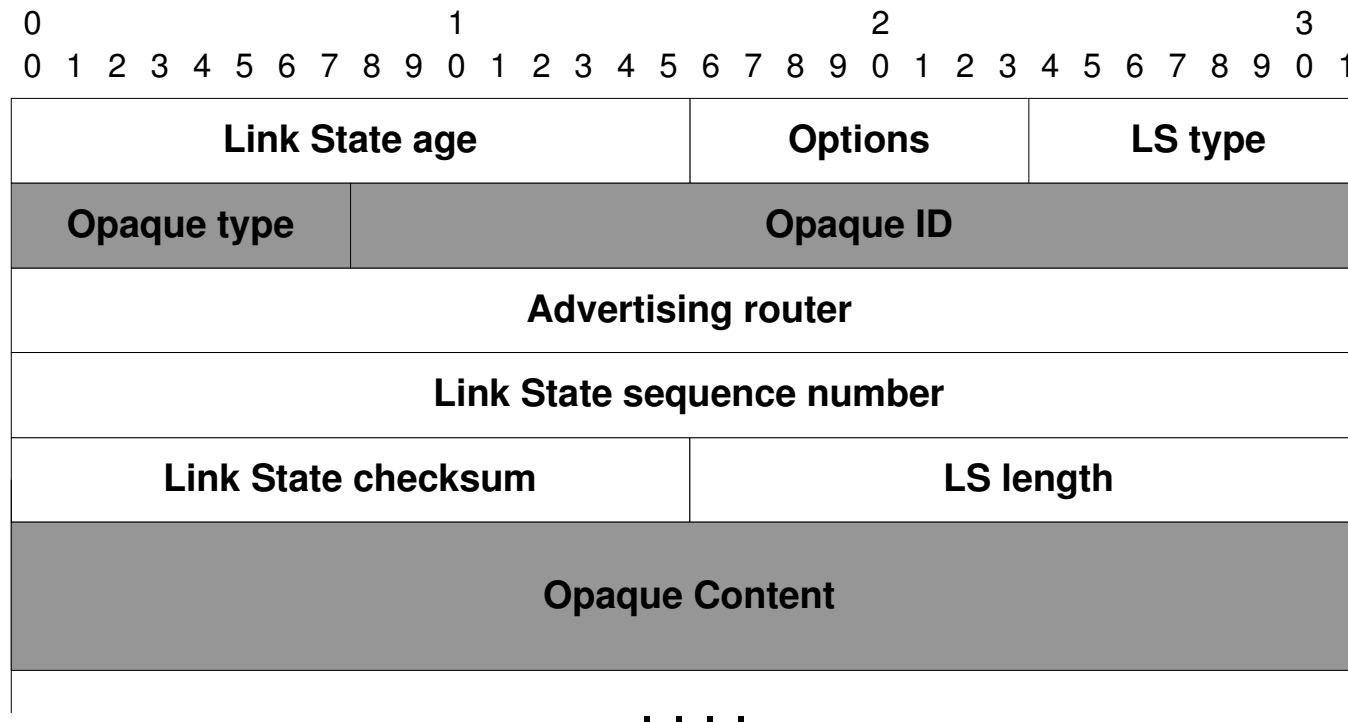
0 1 2 3
0 1 2 3 4 5 6 7 8 9 0 1 2 3 4 5 6 7 8 9 0 1 2 3 4 5 6 7 8 9 0 1

| Link State age | | Options | LS type |
|---|---|---|---|
| Opaque type | Opaque ID | | |
| Advertising router | | | |
| Link State sequence number | | | |
| Link State checksum | | LS length | |
| Opaque Content | | | |